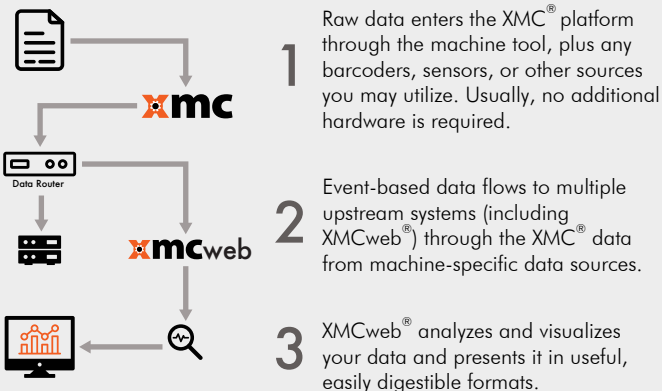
xmc

Data Router

xmcweb

1

Raw data enters the XMC® platform through the machine tool, plus any barcoders, sensors, or other sources you may utilize. Usually, no additional hardware is required.

2

Event-based data flows to multiple upstream systems (including XMCweb®) through the XMC® data from machine-specific data sources.

3

XMCweb® analyzes and visualizes your data and presents it in useful, easily digestible formats.